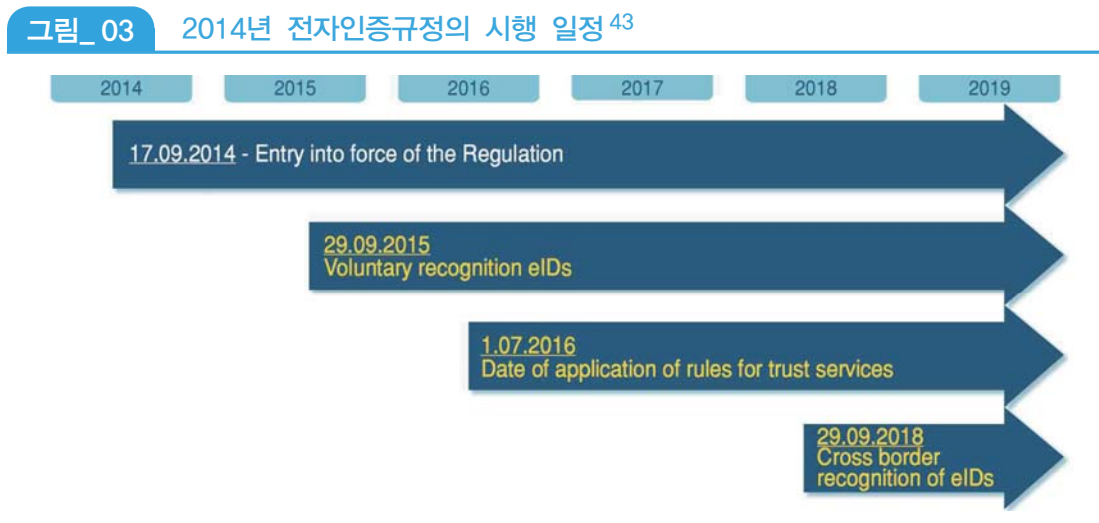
그림_ 03 2014년 전자인증규정의 시행 일정 $^{43}$

| 2014 | 2015 | 2016 | 2017 | 2018 | 2019 |
|---|---|---|---|---|---|

17.09.2014 - Entry into force of the Regulation

29.09.2015
Voluntary recognition eIDs

1.07.2016
Date of application of rules for trust services

29.09.2018
Cross border recognition of eIDs